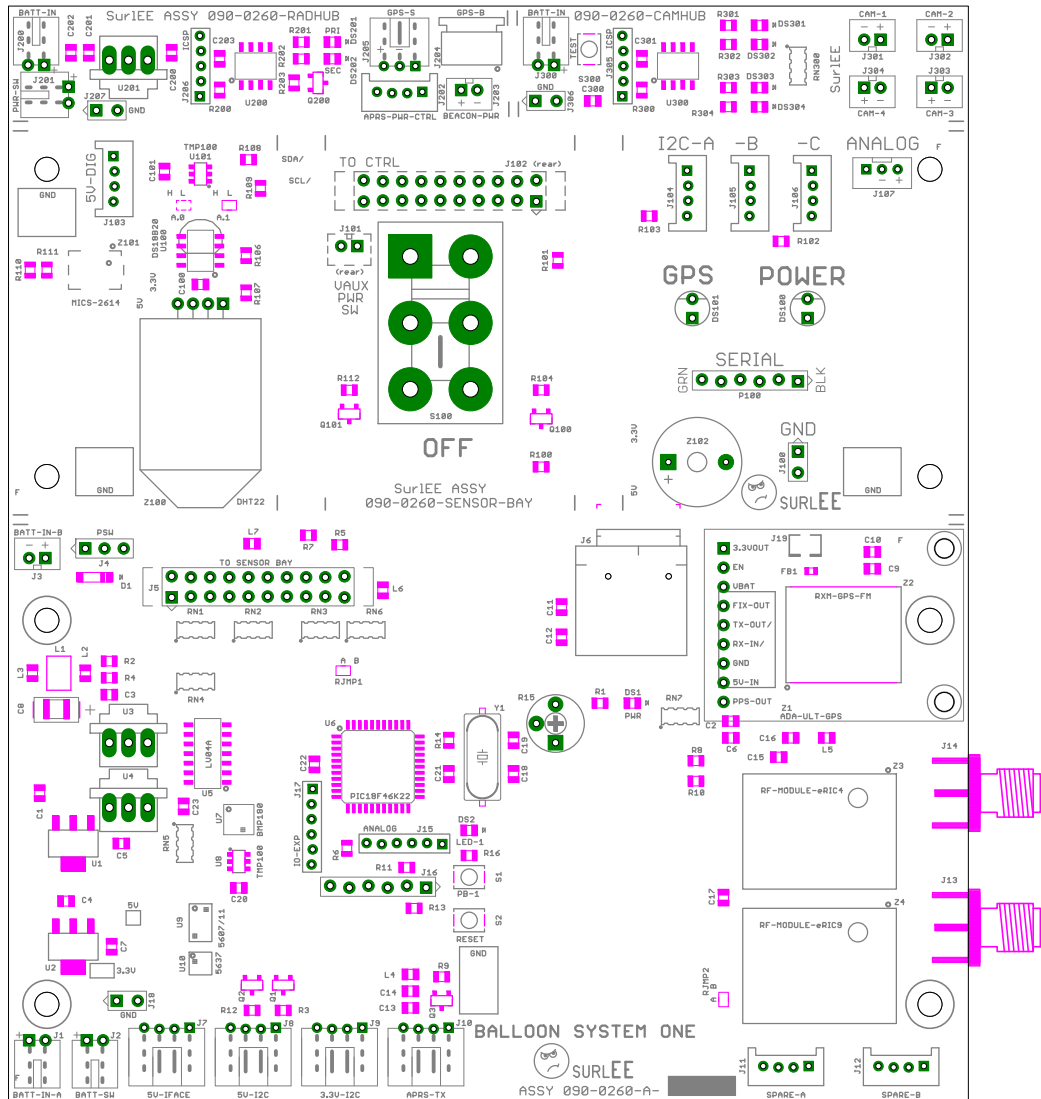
BATT-IN
J200
C202
C201
SurlEE ASSY 090-0260-RADHUB
ICSP
C203
R201
PRI
DS201
GPS-S
GPS-B
BATT-IN
090-0260-CAMHUB
R301
DS301
CAM-1
CAM-2
J201
PWR-SW
U201
C200
J206
R202
R203
U200
Q200
SEC
DS202
J205
J204
APRS-PWR-CTRL
J202
BEACON-PWR
J203
TEST
S300
J305
ICSP
C301
J300
GND
J306
C300
R300
U300
R304
R302
DS302
R303
DS303
DS304
RN300
SurlEE
J301
J302
J304
J303
CAM-4
CAM-3
J207
GND
R200
GND
5V-DIG
J103
C101
TMP100
U101
R108
SDA/
SCL/
R109
H L
H L
A.0
A.1
TO CTRL
J102 (rear)
I2C-A
-B
-C
ANALOG
F
J104
J105
J106
J107
R103
R102
R111
R110
Z101
MICS-2614
DS18B20
U100
R106
R107
C100
5V
3.3V
J101
(rear)
VAUX
PWR
SW
R101
GPS
POWER
DS101
DS100
SERIAL
GRN
BLK
P100
R112
Q101
R104
Q100
S100
OFF
R100
3.3V
5V
Z102
+
GND
J108
F
GND
Z100
DHT22
SurlEE ASSY
090-0260-SENSOR-BAY
SURLEE
GND
BATT-IN-B
PSW
L7
R5
R7
J3
J4
D1
TO SENSOR BAY
J5
L6
RN1
RN2
RN3
RN6
J6
C11
C12
J19
3.3VOUT
EN
VBAT
FIX-OUT
TX-OUT/
RX-IN/
GND
5V-IN
PPS-OUT
FB1
C10
C9
F
Z2
RXM-GPS-FM
Z1
ADA-ULT-GPS
L3
L1
L2
R2
R4
C3
RN4
A B
RJMP1
C8
U3
U4
LV04A
U5
U6
R15
R1
DS1
PWR
RN7
Y1
C2
C6
C16
L5
C15
J14
R14
C19
C21
C18
PIC18F46K22
R8
R10
Z3
RF-MODULE-eRIC4
C22
J17
IO-EXP
C1
C23
U7
BMP180
RN5
C5
U1
U8
TMP100
ANALOG
J15
DS2
LED-1
R6
R16
R11
J16
S1
PB-1
C20
C17
J13
C4
5V
R13
S2
RESET
RF-MODULE-eRIC9
Z4
C7
U9
5607/11
U2
3.3V
U10
5637
GND
RJMP2
A B
Q2
Q1
L4
R9
C14
C13
Q3
J18
GND
R12
R3
J1
J2
J7
J8
J9
J10
BALLOON SYSTEM ONE
SURLEE
J11
J12
F
BATT-IN-A
BATT-SW
5V-IFACE
5V-I2C
3.3V-I2C
APRS-TX
ASSY 090-0260-A-
SPARE-A
SPARE-B